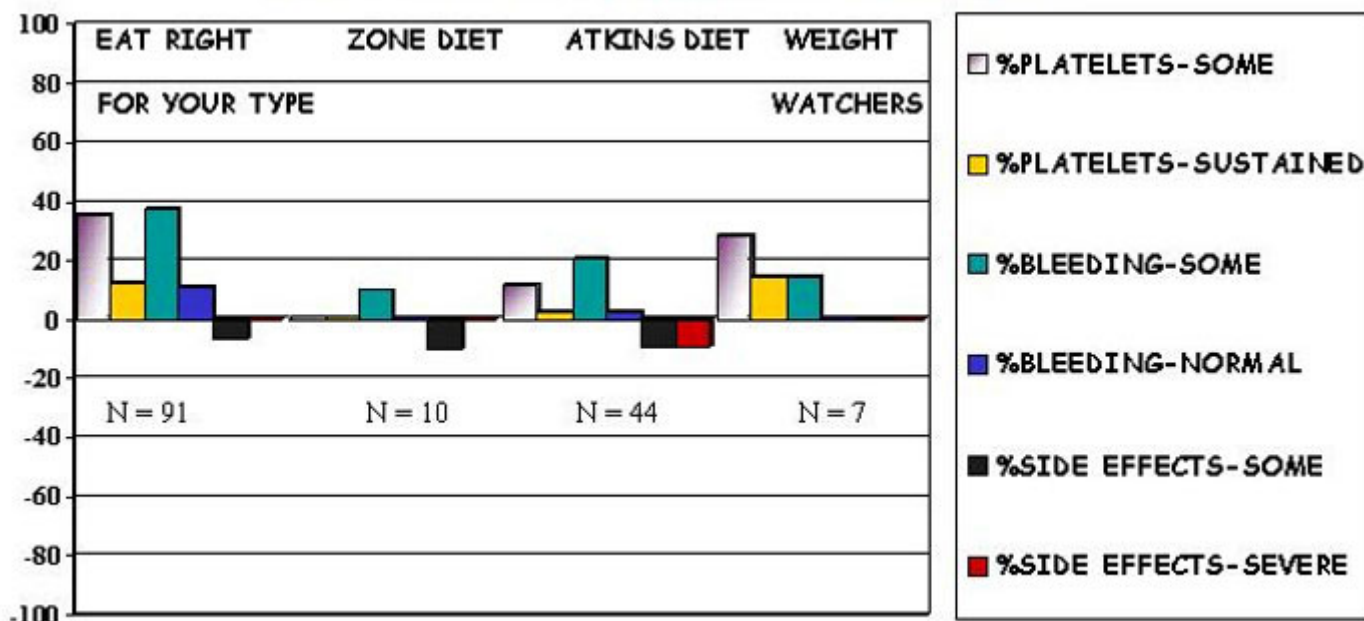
100
80
60
40
20
0
-20
-40
-60
-80
-100

EAT RIGHT FOR YOUR TYPE
ZONE DIET
ATKINS DIET
WEIGHT WATCHERS

N = 91
N = 10
N = 44
N = 7

%PLATELETS-SOME
%PLATELETS-SUSTAINED
%BLEEDING-SOME
%BLEEDING-NORMAL
%SIDE EFFECTS-SOME
%SIDE EFFECTS-SEVERE